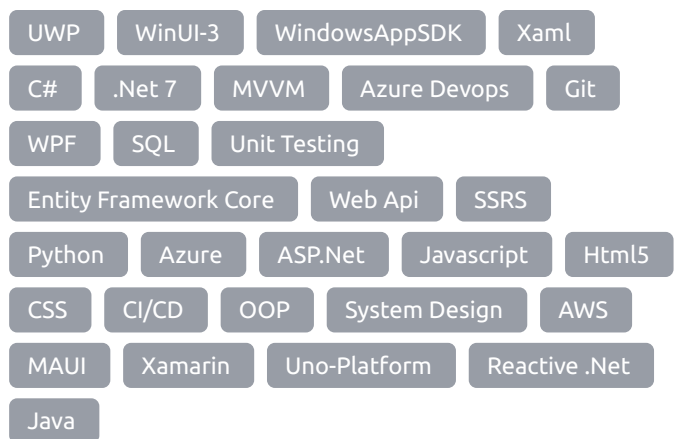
UWP WinUI-3 WindowsAppSDK Xaml
C# .Net 7 MVVM Azure Devops Git
WPF SQL Unit Testing
Entity Framework Core Web Api SSRS
Python Azure ASP.Net Javascript Html5
CSS CI/CD OOP System Design AWS
MAUI Xamarin Uno-Platform Reactive .Net
Java